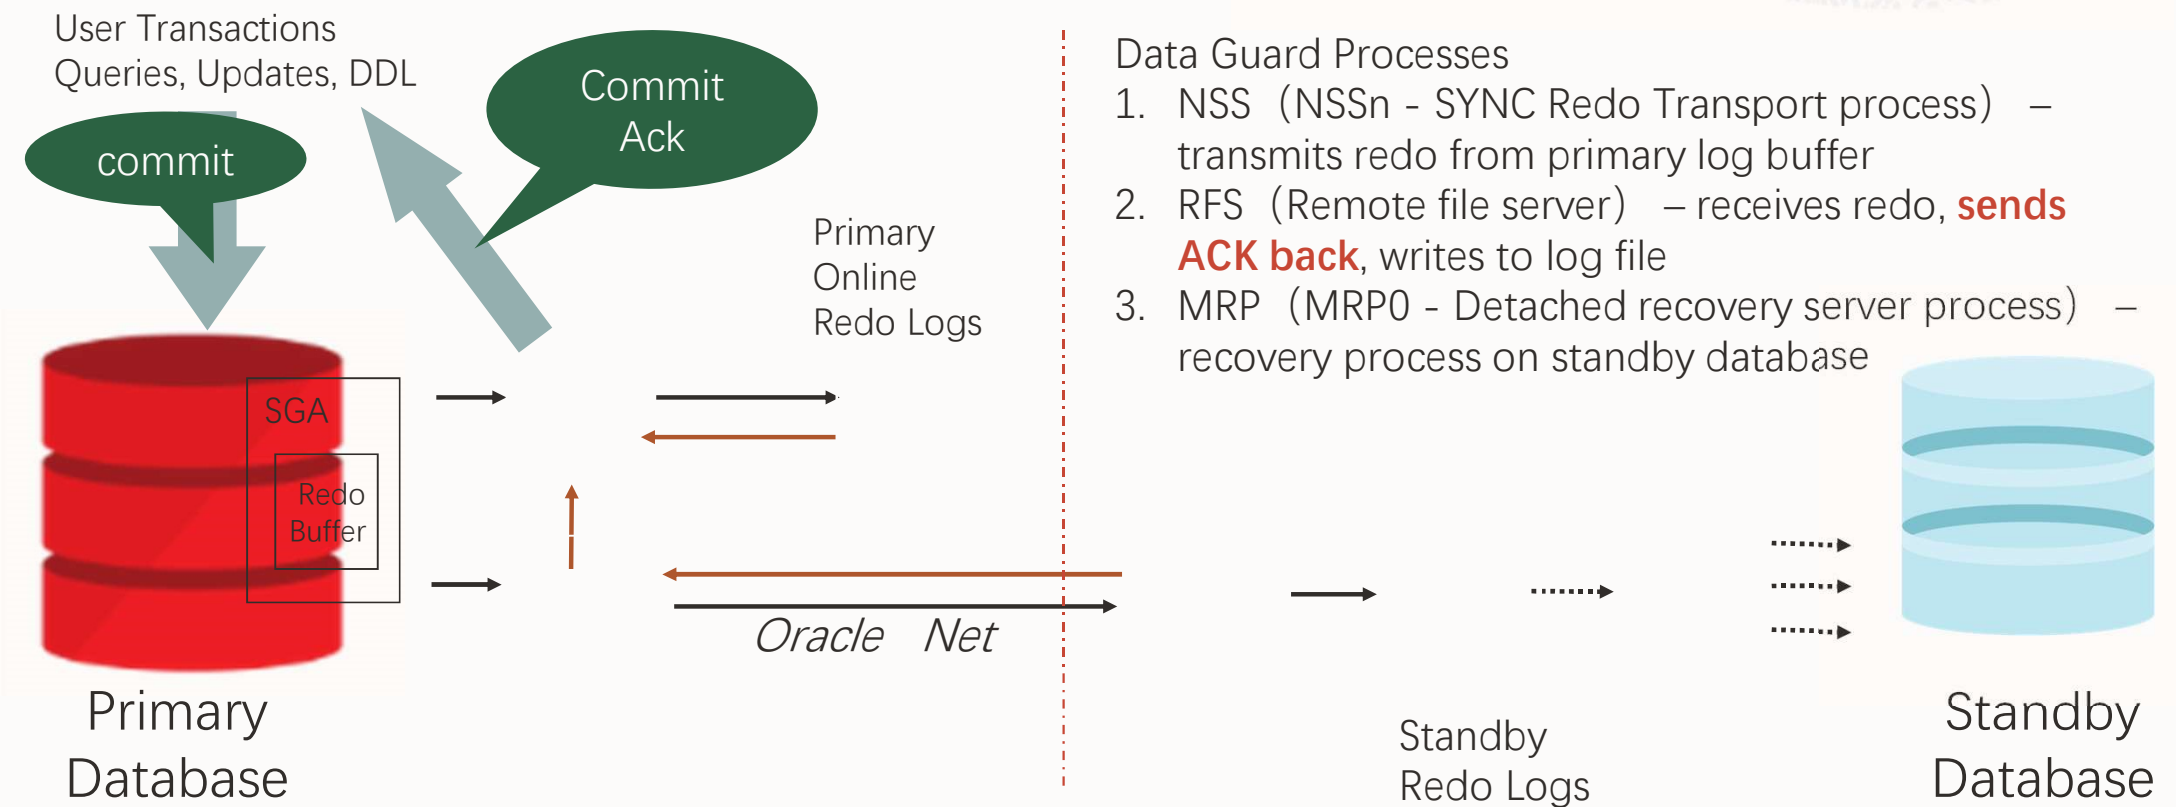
User Transactions
Queries, Updates, DDL

commit

Commit Ack

Primary Online Redo Logs

Data Guard Processes

1. NSS（NSSn - SYNC Redo Transport process） – transmits redo from primary log buffer
2. RFS（Remote file server） – receives redo, sends ACK back, writes to log file
3. MRP（MRP0 - Detached recovery server process） – recovery process on standby database

SGA

Redo Buffer

Oracle Net

Primary Database

Standby Redo Logs

Standby Database